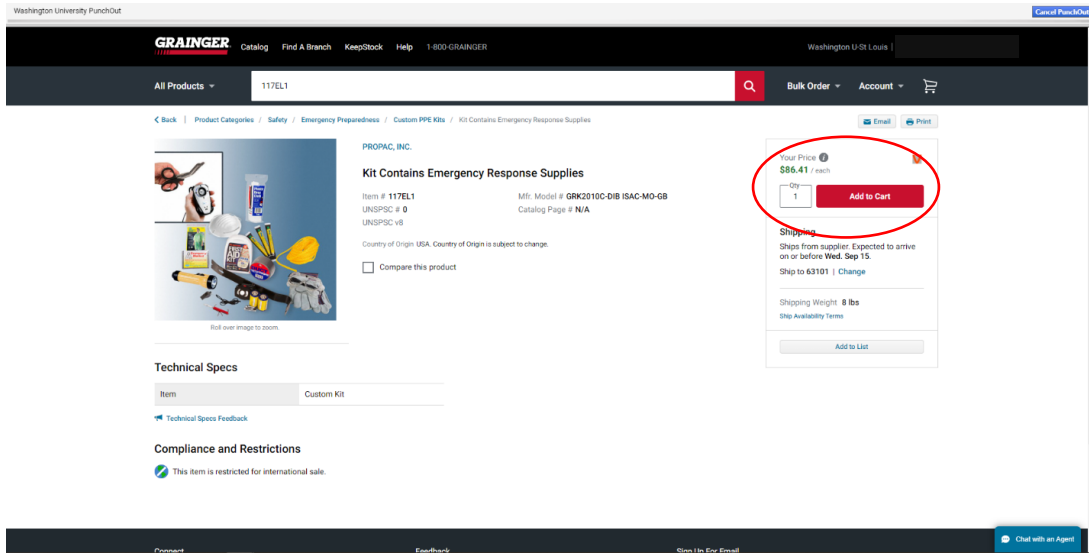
Washington University PunchOut

Cancel PunchOut

GRAINGER Catalog Find A Branch KeepStock Help 1-800-GRAINGER

Washington U-St Louis

All Products 117EL1 Bulk Order Account

Back | Product Categories / Safety / Emergency Preparedness / Custom PPE Kits / Kit Contains Emergency Response Supplies

Email Print

Roll over image to zoom.

PROPAC, INC.

Kit Contains Emergency Response Supplies

Item # 117EL1
UNSPSC # 0
UNSPSC v8

Mfr. Model # GRK2010C-DIB ISAC-MO-GB
Catalog Page # N/A

Country of Origin USA. Country of Origin is subject to change.

Compare this product

Your Price
$86.41 / each

Qty
1

Add to Cart

Shipping
Ships from supplier. Expected to arrive on or before Wed. Sep 15.
Ship to 63101 | Change

Shipping Weight 8 lbs
Ship Availability Terms

Add to List

Technical Specs

| Item | Custom Kit |
|---|---|

Technical Specs Feedback

Compliance and Restrictions

This item is restricted for international sale.

Connect

Feedback

Sign Up For Email

Chat with an Agent